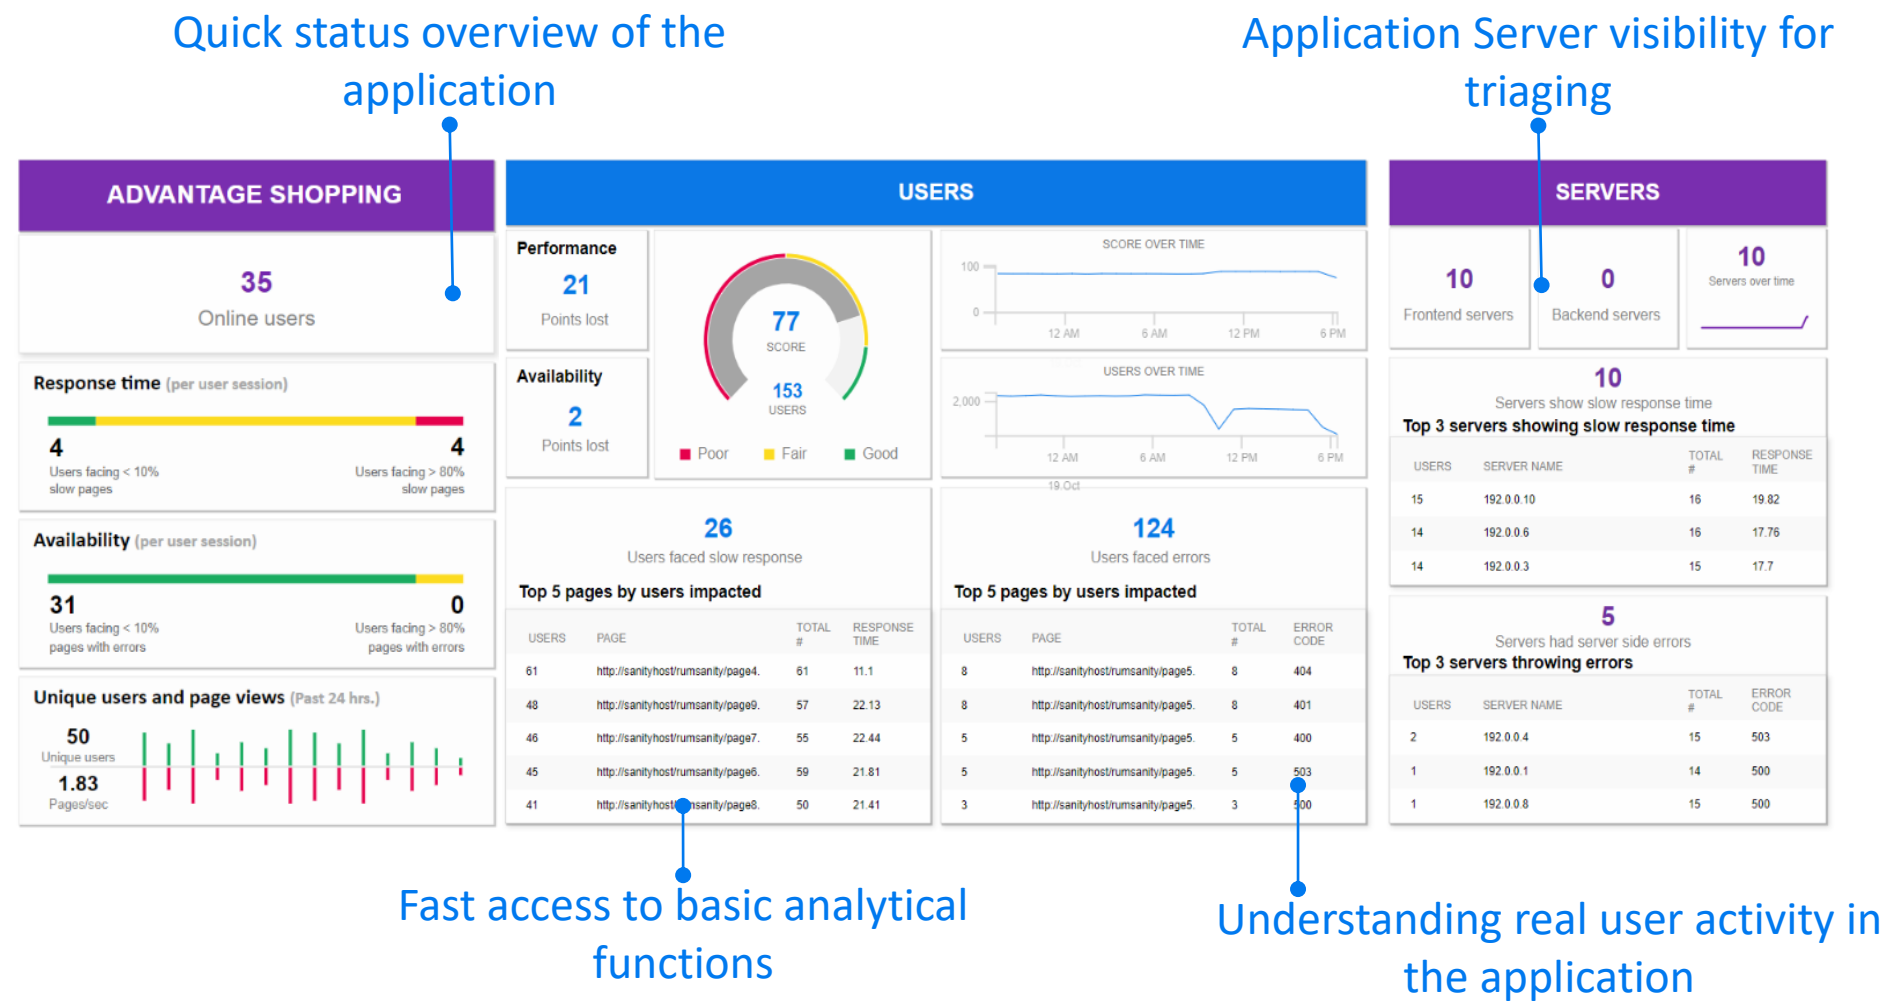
Quick status overview of the application

Application Server visibility for triaging

ADVANTAGE SHOPPING

35
Online users

Response time (per user session)

4
Users facing < 10% slow pages

4
Users facing > 80% slow pages

Availability (per user session)

31
Users facing < 10% pages with errors

0
Users facing > 80% pages with errors

Unique users and page views (Past 24 hrs.)

50
Unique users

1.83
Pages/sec

USERS

Performance
21
Points lost

Availability
2
Points lost

77
SCORE
153
USERS

Poor Fair Good

SCORE OVER TIME
100
0
12 AM 6 AM 12 PM 6 PM

USERS OVER TIME
2,000
12 AM 6 AM 12 PM 6 PM
19 Oct

26
Users faced slow response
Top 5 pages by users impacted

| USERS | PAGE | TOTAL # | RESPONSE TIME |
|---|---|---|---|
| 61 | http://sanityhost/rumsanity/page4. | 61 | 11.1 |
| 48 | http://sanityhost/rumsanity/page9. | 57 | 22.13 |
| 46 | http://sanityhost/rumsanity/page7. | 55 | 22.44 |
| 45 | http://sanityhost/rumsanity/page6. | 59 | 21.81 |
| 41 | http://sanityhost/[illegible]sanity/page8. | 50 | 21.41 |

124
Users faced errors
Top 5 pages by users impacted

| USERS | PAGE | TOTAL # | ERROR CODE |
|---|---|---|---|
| 8 | http://sanityhost/rumsanity/page5. | 8 | 404 |
| 8 | http://sanityhost/rumsanity/page5. | 8 | 401 |
| 5 | http://sanityhost/rumsanity/page5. | 5 | 400 |
| 5 | http://sanityhost/rumsanity/page5. | 5 | 503 |
| 3 | http://sanityhost/rumsanity/page5. | 3 | 500 |

SERVERS

10
Frontend servers

0
Backend servers

10
Servers over time

10
Servers show slow response time
Top 3 servers showing slow response time

| USERS | SERVER NAME | TOTAL # | RESPONSE TIME |
|---|---|---|---|
| 15 | 192.0.0.10 | 16 | 19.82 |
| 14 | 192.0.0.6 | 16 | 17.76 |
| 14 | 192.0.0.3 | 15 | 17.7 |

5
Servers had server side errors
Top 3 servers throwing errors

| USERS | SERVER NAME | TOTAL # | ERROR CODE |
|---|---|---|---|
| 2 | 192.0.0.4 | 15 | 503 |
| 1 | 192.0.0.1 | 14 | 500 |
| 1 | 192.0.0.8 | 15 | 500 |

Fast access to basic analytical functions

Understanding real user activity in the application